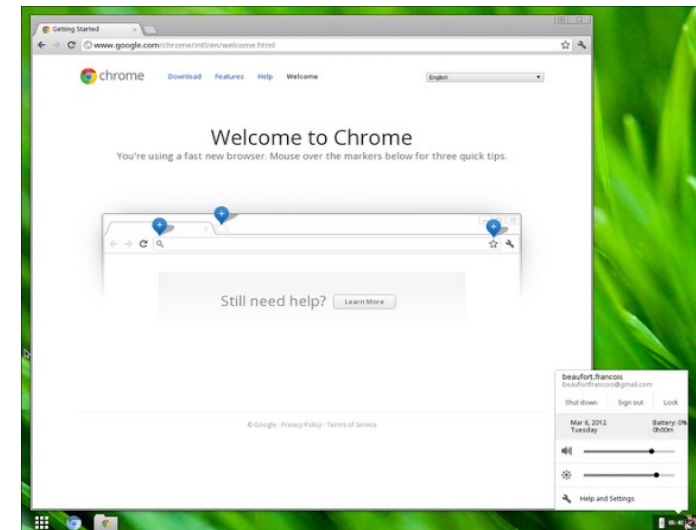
Getting Started

www.google.com/chrome/intl/en/welcome.html

chrome Download Features Help Welcome

English

Welcome to Chrome

You're using a fast new browser. Mouse over the markers below for three quick tips.

Still need help? Learn More

© Google · Privacy Policy · Terms of Service

beaufort.francois
beaufortfrancois@gmail.com

Shut down Sign out Lock

Mar 6, 2012
Tuesday

Battery: 0%
0h00m

Help and Settings